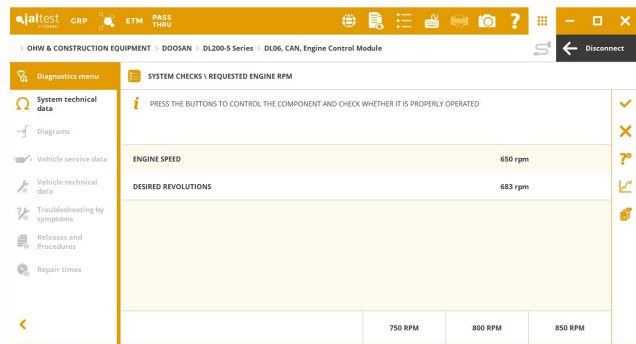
jaltest GRP ETM PASS THRU

OHW & CONSTRUCTION EQUIPMENT > DOOSAN > DL200-5 Series > DL06, CAN, Engine Control Module

Disconnect

Diagnostics menu

System technical data

Diagrams

Vehicle service data

Vehicle technical data

Troubleshooting by symptoms

Releases and Procedures

Repair times

SYSTEM CHECKS \ REQUESTED ENGINE RPM

PRESS THE BUTTONS TO CONTROL THE COMPONENT AND CHECK WHETHER IT IS PROPERLY OPERATED

| | |
|---|---|
| ENGINE SPEED | 650 rpm |
| DESIRED REVOLUTIONS | 683 rpm |

750 RPM

800 RPM

850 RPM